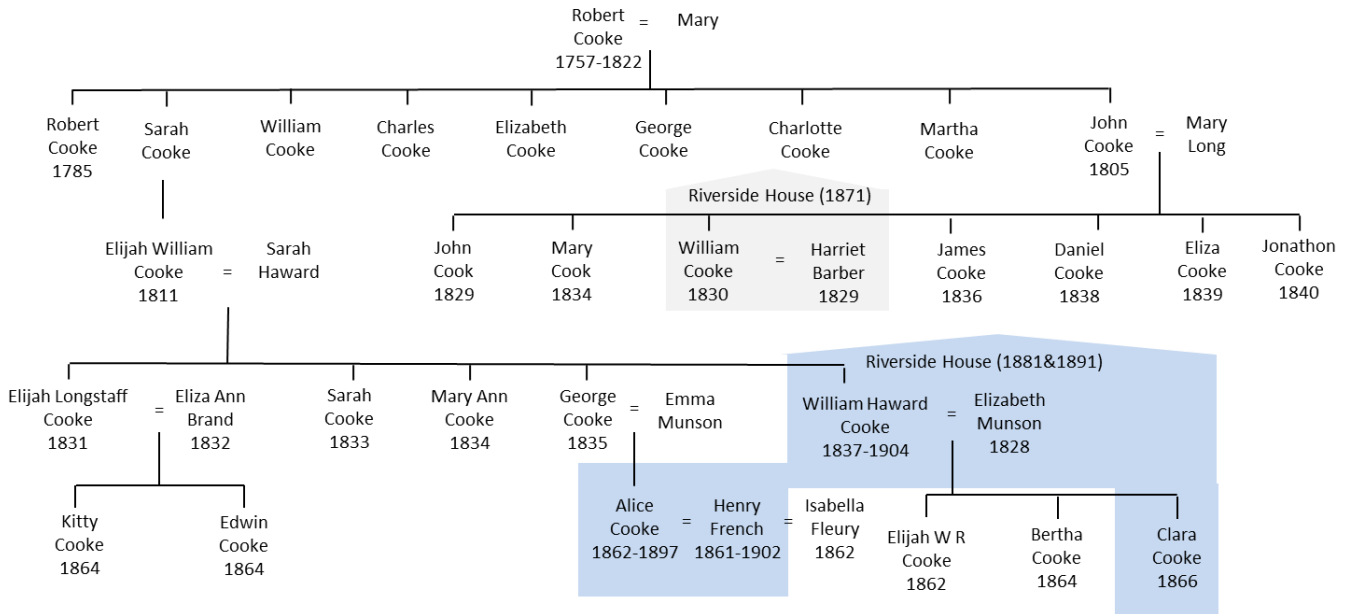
Robert Cooke 1757-1822 = Mary

Robert Cooke 1785

Sarah Cooke

William Cooke

Charles Cooke

Elizabeth Cooke

George Cooke

Charlotte Cooke

Martha Cooke

John Cooke 1805 = Mary Long

Riverside House (1871)

John Cook 1829

Mary Cook 1834

William Cooke 1830 = Harriet Barber 1829

James Cooke 1836

Daniel Cooke 1838

Eliza Cooke 1839

Jonathon Cooke 1840

Elijah William Cooke 1811 = Sarah Haward

Riverside House (1881&1891)

Elijah Longstaff Cooke 1831 = Eliza Ann Brand 1832

Sarah Cooke 1833

Mary Ann Cooke 1834

George Cooke 1835 = Emma Munson

William Haward Cooke 1837-1904 = Elizabeth Munson 1828

Kitty Cooke 1864

Edwin Cooke 1864

Alice Cooke 1862-1897 = Henry French 1861-1902 = Isabella Fleury 1862

Elijah W R Cooke 1862

Bertha Cooke 1864

Clara Cooke 1866